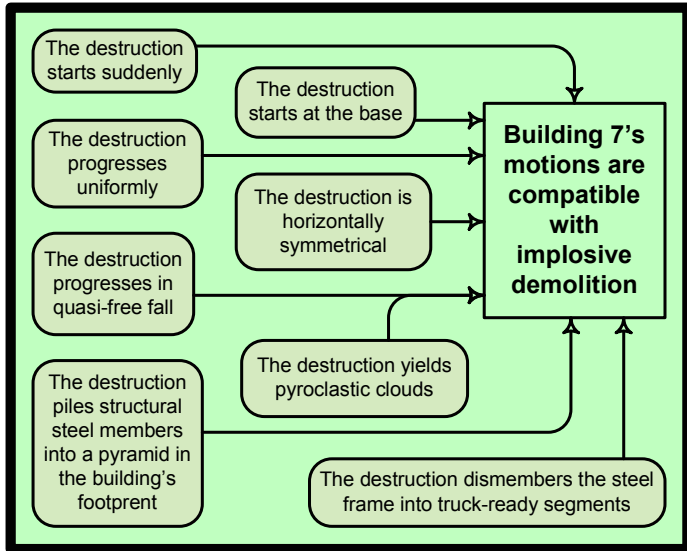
The destruction starts suddenly

The destruction starts at the base

The destruction progresses uniformly

The destruction is horizontally symmetrical

The destruction progresses in quasi-free fall

The destruction yields pyroclastic clouds

The destruction piles structural steel members into a pyramid in the building's footprent

The destruction dismembers the steel frame into truck-ready segments

Building 7's motions are compatible with implosive demolition